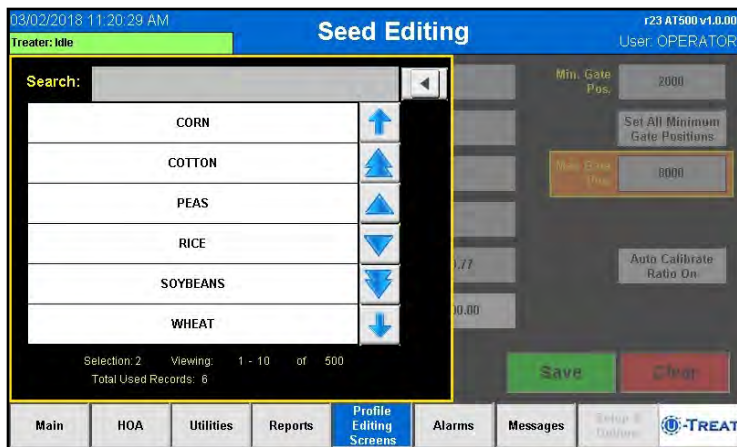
03/02/2018 11:20:29 AM
Treater: Idle

Seed Editing

r23 AT500 v1.0.00
User: OPERATOR

Search:

CORN
COTTON
PEAS
RICE
SOYBEANS
WHEAT

Selection: 2 Viewing: 1 - 10 of 500
Total Used Records: 6

Min. Gate Pos.
2000

Set All Minimum Gate Positions

Max Gate Pos.
8000

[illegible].77

Auto Calibrate Ratio On

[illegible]0.00

Save
Clear

Main
HOA
Utilities
Reports
Profile Editing Screens
Alarms
Messages
Setup & Options
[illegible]-TREAT